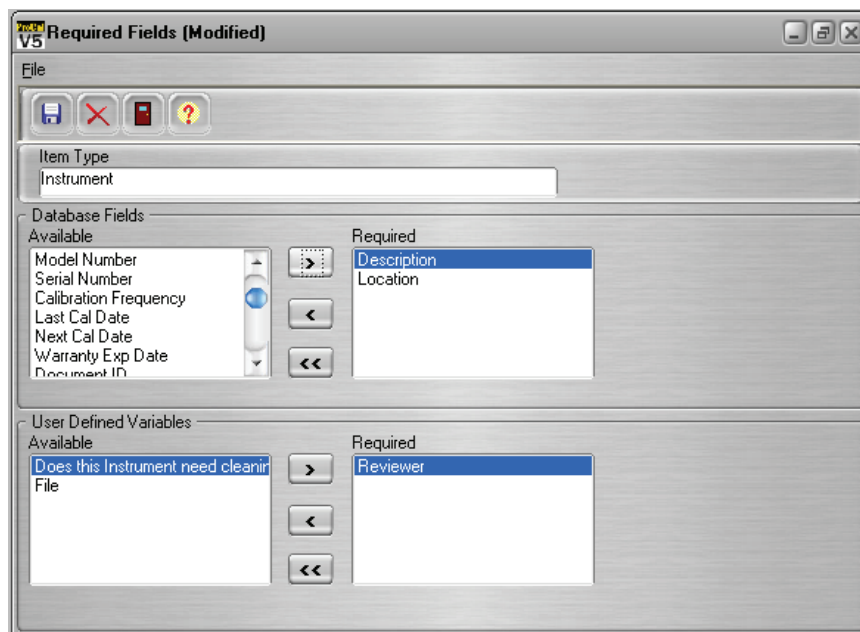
V5 Required Fields (Modified)

File

Item Type
Instrument

Database Fields
Available
Model Number
Serial Number
Calibration Frequency
Last Cal Date
Next Cal Date
Warranty Exp Date
Document ID

>
<
<<

Required
Description
Location

User Defined Variables
Available
Does this Instrument need cleanir
File

>
<
<<

Required
Reviewer